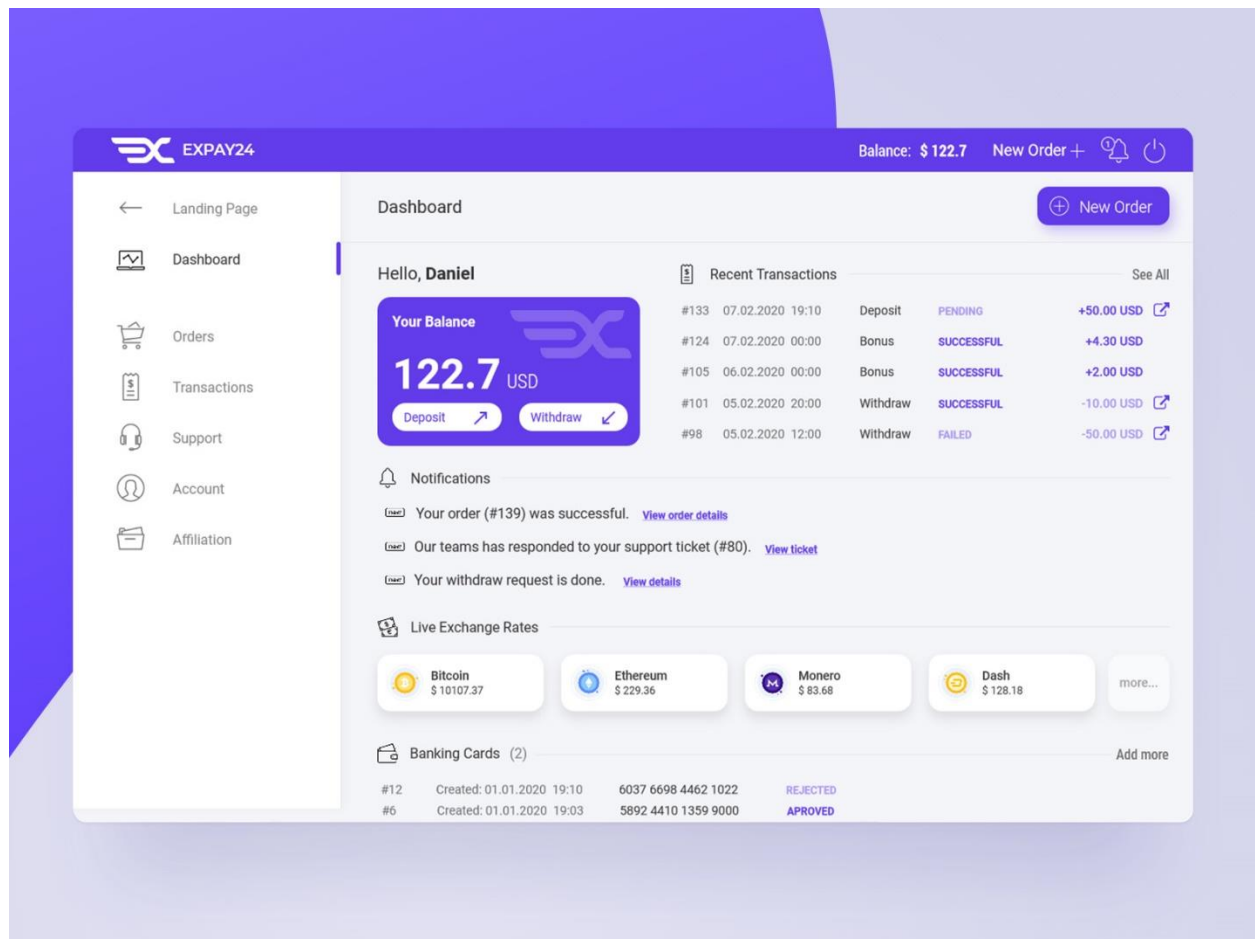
EXPAY24

Balance: $ 122.7 New Order +

Landing Page

Dashboard

Orders

Transactions

Support

Account

Affiliation

Dashboard

New Order

Hello, Daniel

Your Balance

122.7 USD

Deposit

Withdraw

Recent Transactions

See All

| | | | | |
|---|---|---|---|---|
| #133 | 07.02.2020 19:10 | Deposit | PENDING | +50.00 USD |
| #124 | 07.02.2020 00:00 | Bonus | SUCCESSFUL | +4.30 USD |
| #105 | 06.02.2020 00:00 | Bonus | SUCCESSFUL | +2.00 USD |
| #101 | 05.02.2020 20:00 | Withdraw | SUCCESSFUL | -10.00 USD |
| #98 | 05.02.2020 12:00 | Withdraw | FAILED | -50.00 USD |

Notifications

new Your order (#139) was successful. View order details

new Our teams has responded to your support ticket (#80). View ticket

new Your withdraw request is done. View details

Live Exchange Rates

Bitcoin $ 10107.37

Ethereum $ 229.36

Monero $ 83.68

Dash $ 128.18

more...

Banking Cards (2)

Add more

| | | | |
|---|---|---|---|
| #12 | Created: 01.01.2020 19:10 | 6037 6698 4462 1022 | REJECTED |
| #6 | Created: 01.01.2020 19:03 | 5892 4410 1359 9000 | APROVED |